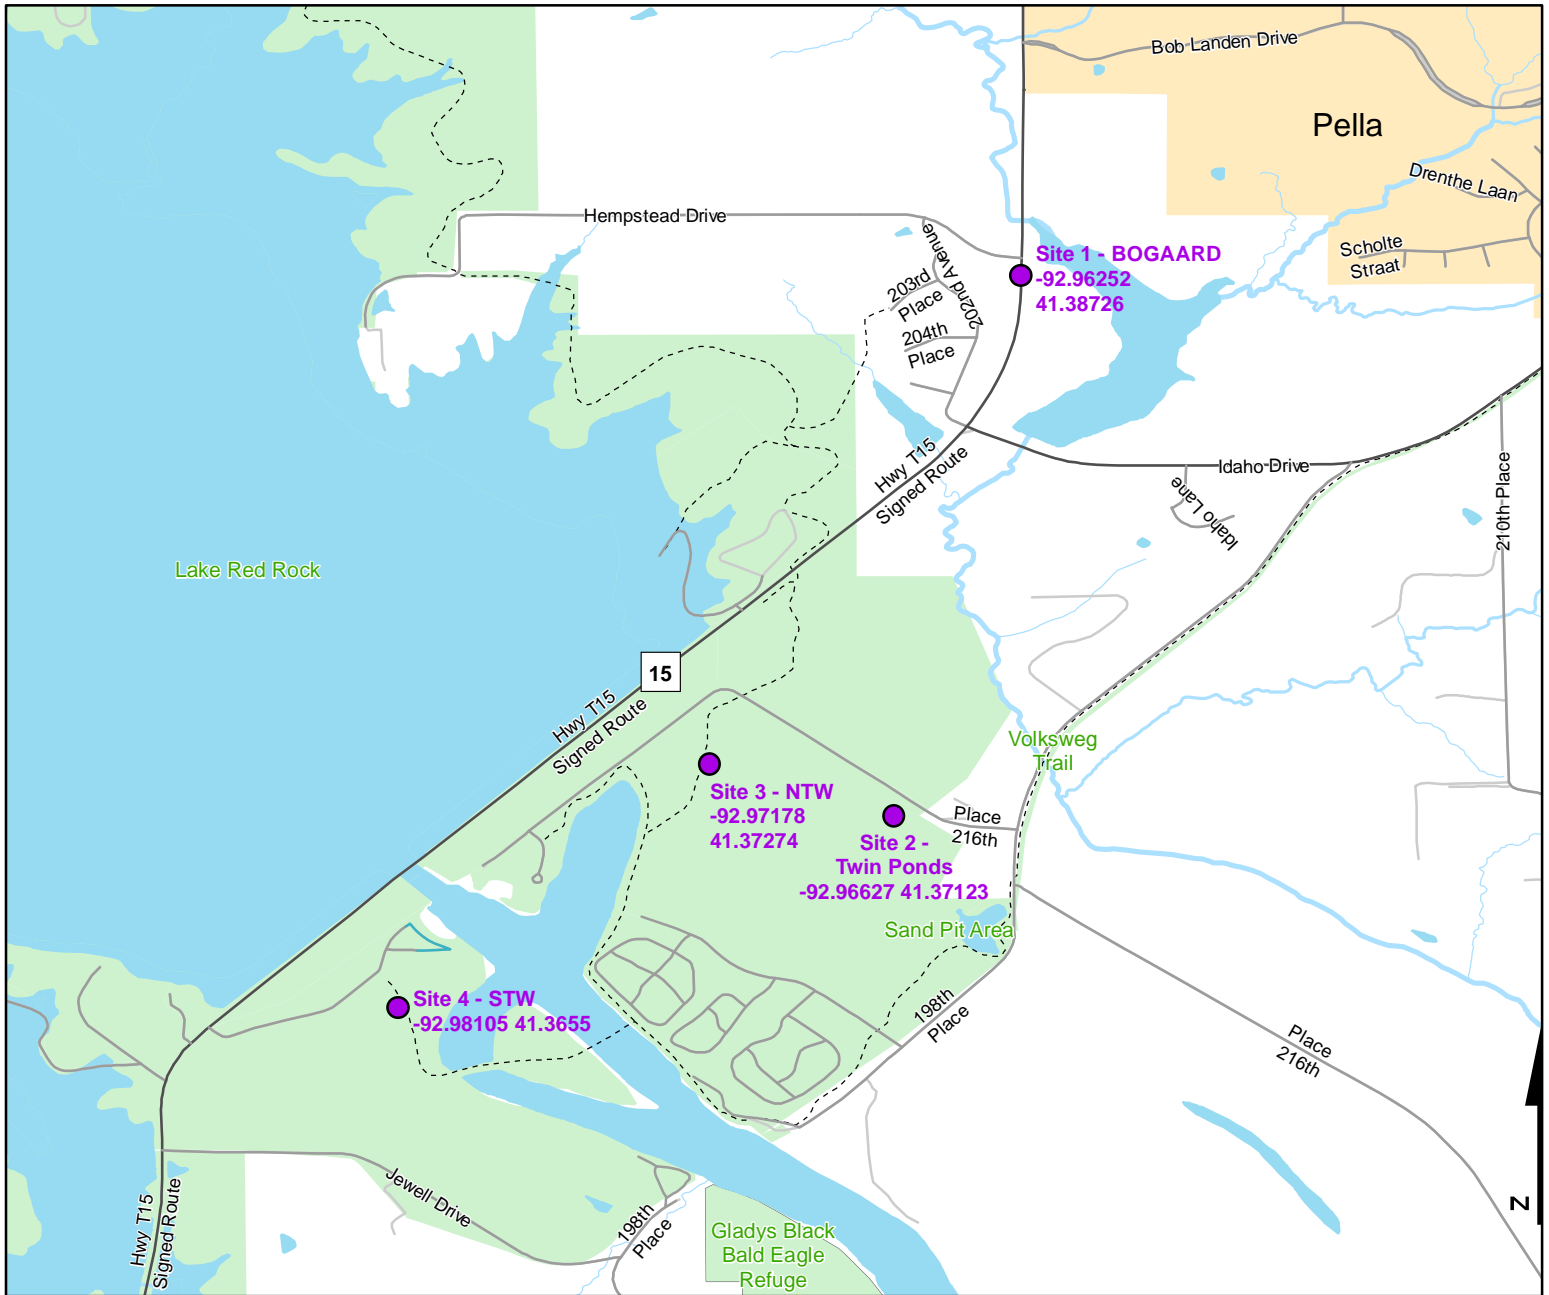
Bob Landen Drive

Pella

Drenthe Laan

Scholte Straat

Hempstead Drive

202nd Avenue

203rd Place

204th Place

Site 1 - BOGAARD
-92.96252
41.38726

Idaho Drive

Idaho Lane

210th Place

Hwy T15 Signed Route

Lake Red Rock

15

Hwy T15 Signed Route

Volksweg Trail

Site 3 - NTW
-92.97178
41.37274

Place 216th

Site 2 - Twin Ponds
-92.96627 41.37123

Sand Pit Area

Site 4 - STW
-92.98105 41.3655

198th Place

Place 216th

N

Hwy T15 Signed Route

Jewell Drive

198th Place

Gladys Black Bald Eagle Refuge